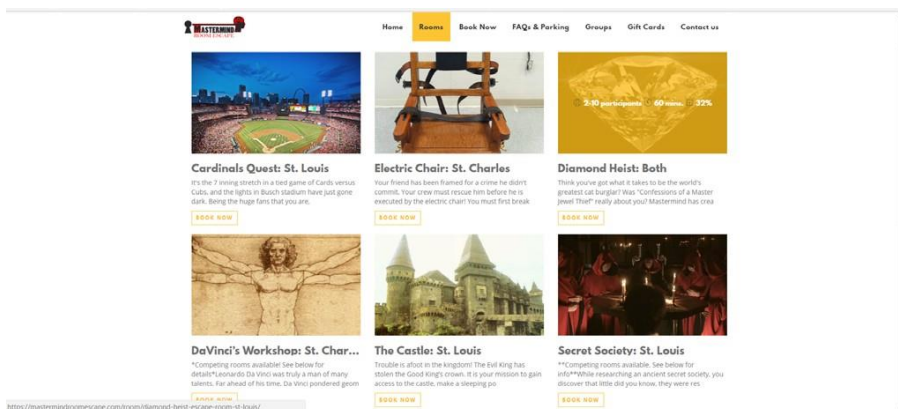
MASTERMIND ROOM ESCAPE

Home Rooms Book Now FAQs & Parking Groups Gift Cards Contact us

2-10 participants 60 mins. 32%

Cardinals Quest: St. Louis
It's the 7 inning stretch in a tied game of Cards versus Cubs, and the lights in Busch stadium have just gone dark. Being the huge fans that you are,
BOOK NOW

Electric Chair: St. Charles
Your friend has been framed for a crime he didn't commit. Your crew must rescue him before he is executed by the electric chair! You must first break
BOOK NOW

Diamond Heist: Both
Think you've got what it takes to be the world's greatest cat burglar? Was "Confessions of a Master Jewel Thief" really about you? Mastermind has crea
BOOK NOW

DaVinci's Workshop: St. Char...
*Competing rooms available! See below for details*Leonardo Da Vinci was truly a man of many talents. Far ahead of his time, Da Vinci pondered geom
BOOK NOW

The Castle: St. Louis
Trouble is afoot in the kingdom! The Evil King has stolen the Good King's crown. It is your mission to gain access to the castle, make a sleeping po
BOOK NOW

Secret Society: St. Louis
**Competing rooms available. See below for info**While researching an ancient secret society, you discover that little did you know, they were res
BOOK NOW

https://mastermindroomescape.com/room/diamond-heist-escape-room-st-louis/